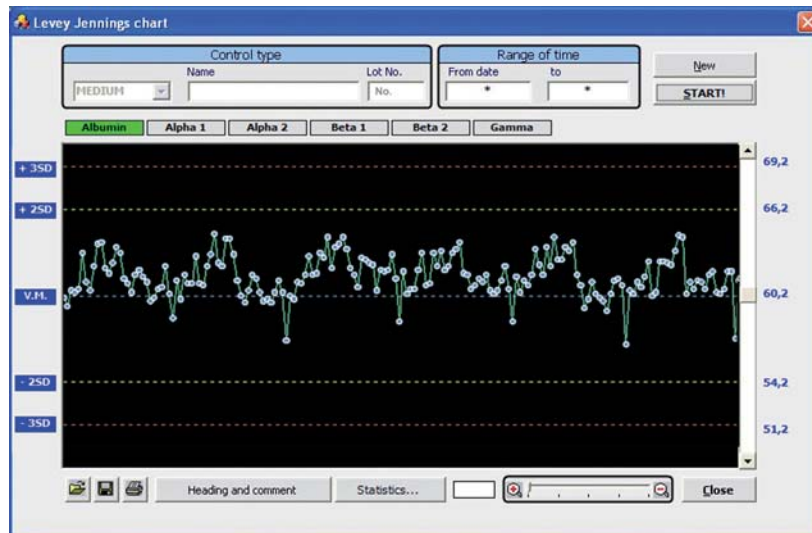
Levey Jennings chart

Control type
Name
Lot No.
MEDIUM
No.

Range of time
From date
to
*
*

New
START!

Albumin
Alpha 1
Alpha 2
Beta 1
Beta 2
Gamma

+ 3SD
+ 2SD
V.M.
- 2SD
- 3SD

69,2
66,2
60,2
54,2
51,2

Heading and comment
Statistics...
Close